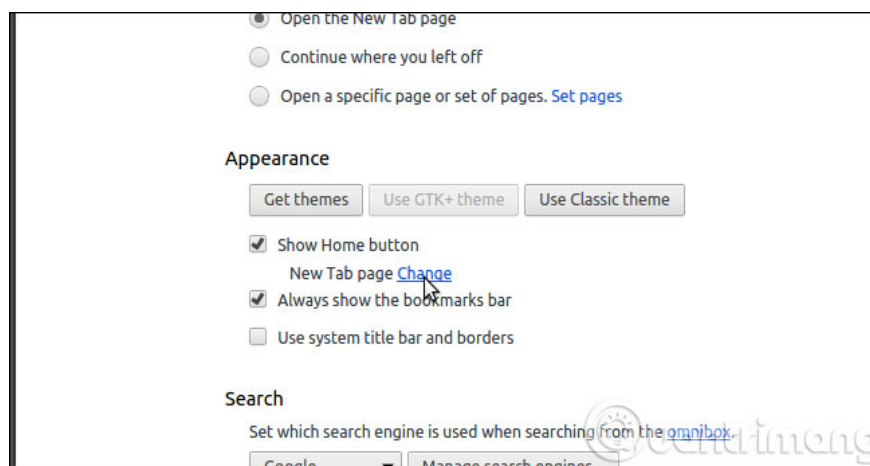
Open the New Tab page

Continue where you left off

Open a specific page or set of pages. Set pages

Appearance

Get themes | Use GTK+ theme | Use Classic theme

Show Home button

New Tab page Change

Always show the bookmarks bar

Use system title bar and borders

Search

Set which search engine is used when searching from the omnibox.

Google | Manage search engines...

Quantrimang